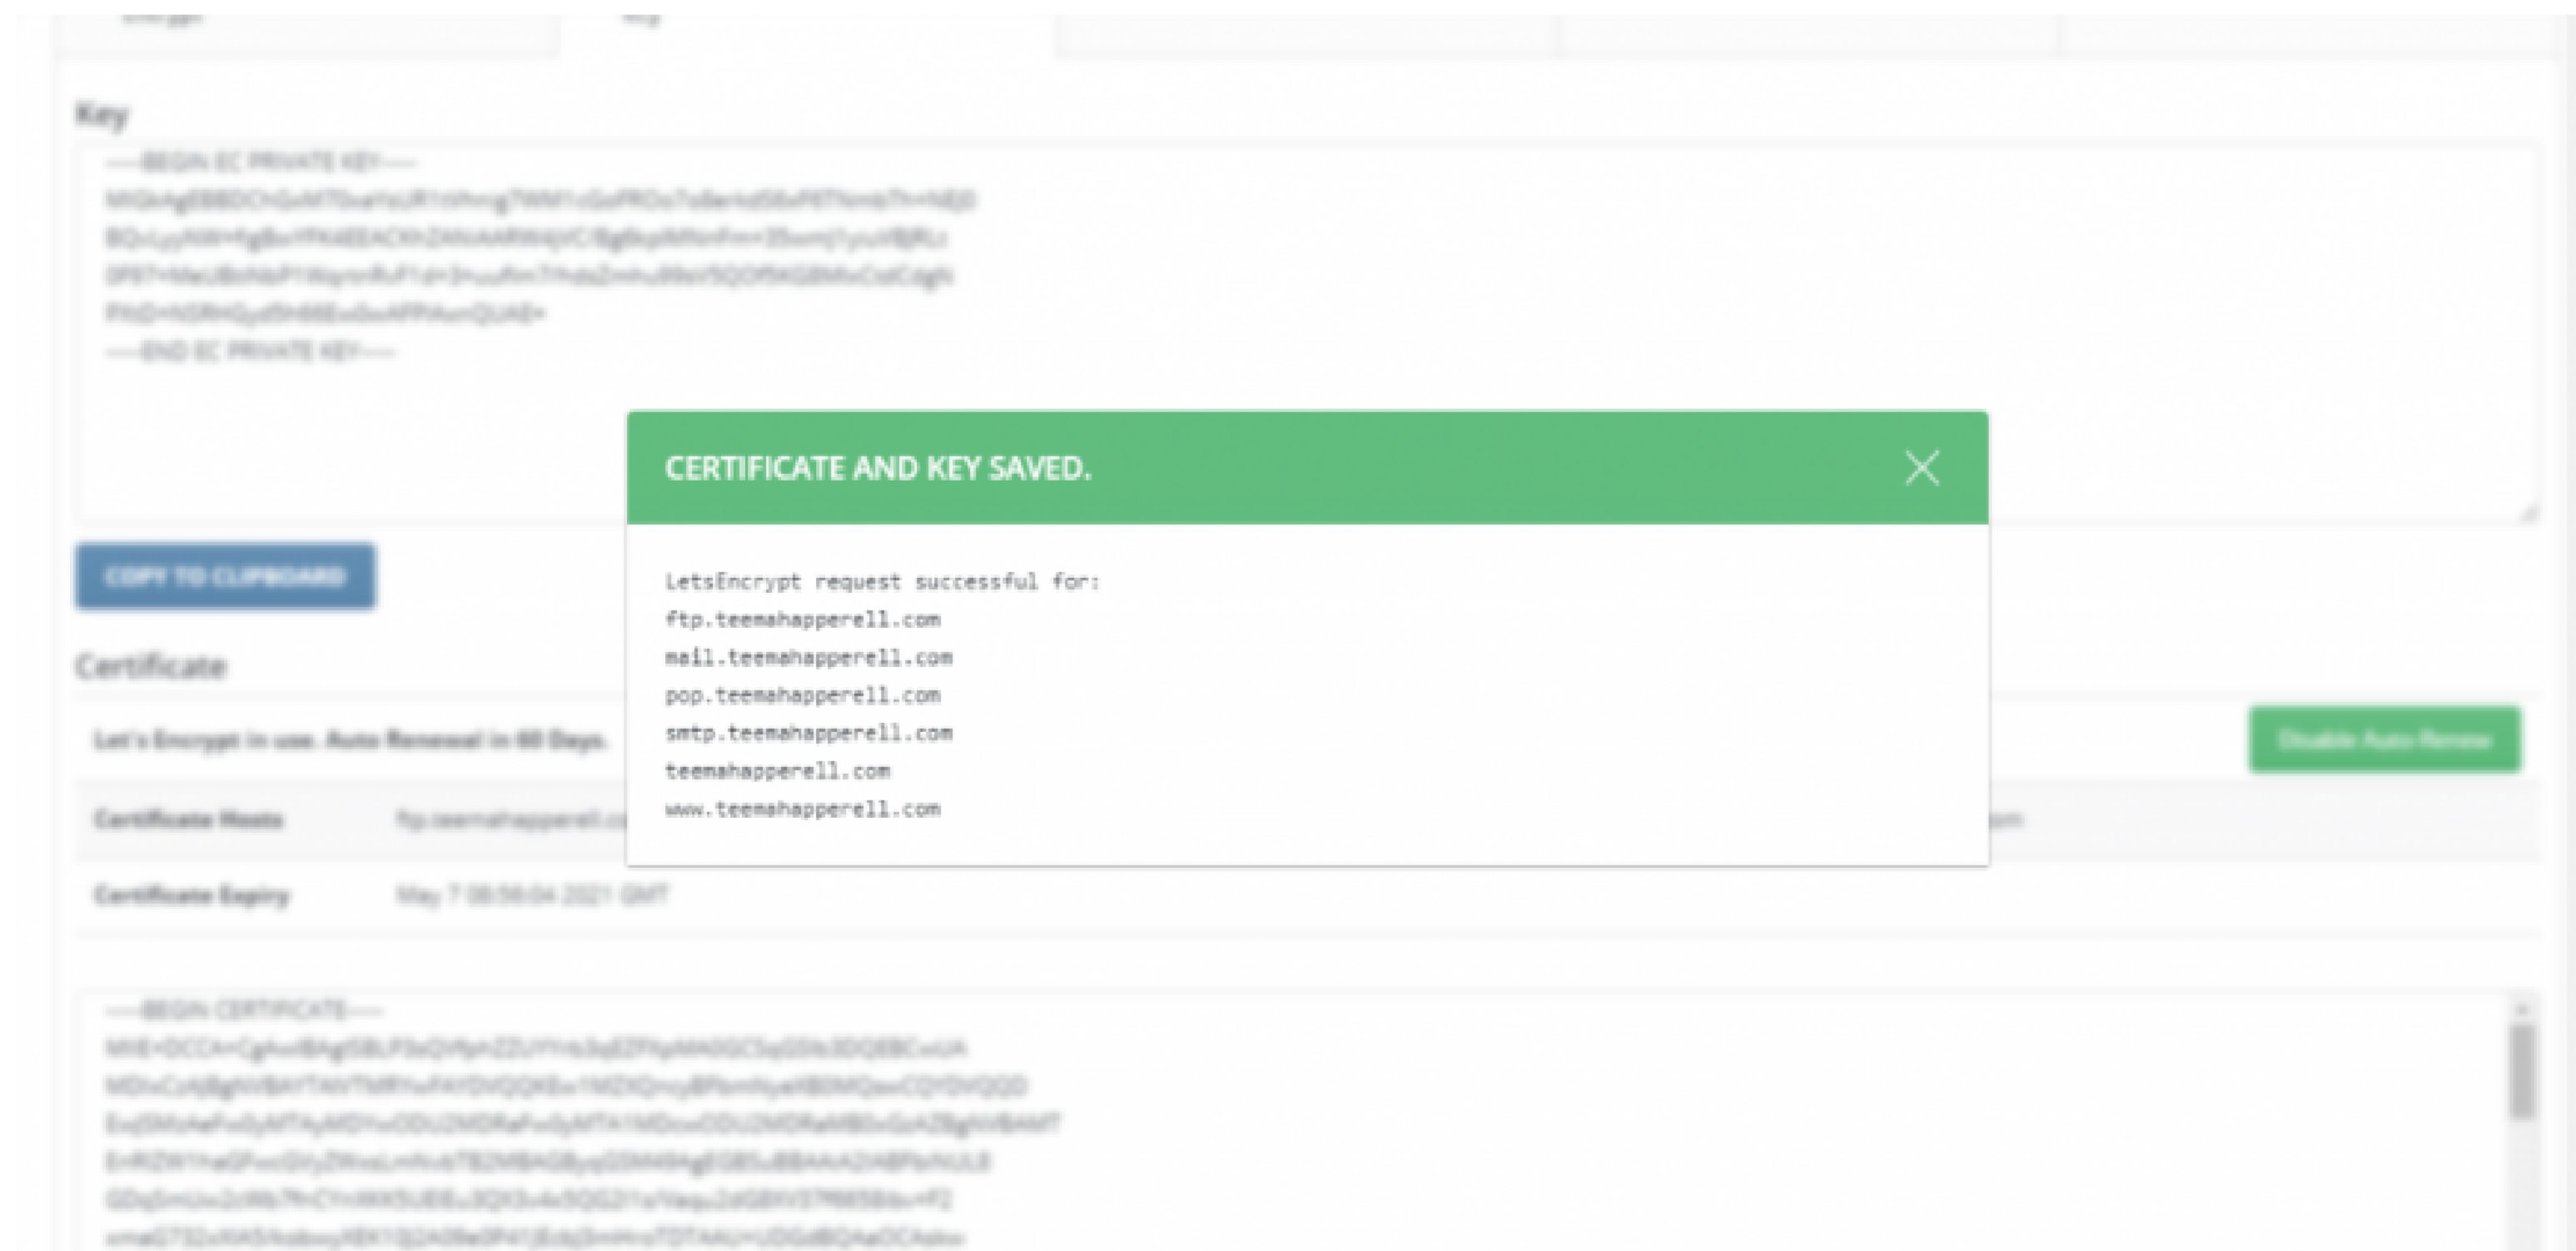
Key

-----BEGIN EC PRIVATE KEY-----
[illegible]
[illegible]
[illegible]
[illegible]
-----END EC PRIVATE KEY-----

COPY TO CLIPBOARD

Certificate

Let's Encrypt in use. Auto Renewal in 60 Days.

Disable Auto Renew

Certificate Hosts ftp.teemahapperell.c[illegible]

Certificate Expiry May 7 08:56:04 2021 GMT

-----BEGIN CERTIFICATE-----
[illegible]
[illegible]
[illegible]
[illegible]
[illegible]
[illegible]

CERTIFICATE AND KEY SAVED.

LetsEncrypt request successful for:
ftp.teemahapperell.com
mail.teemahapperell.com
pop.teemahapperell.com
smtp.teemahapperell.com
teemahapperell.com
www.teemahapperell.com